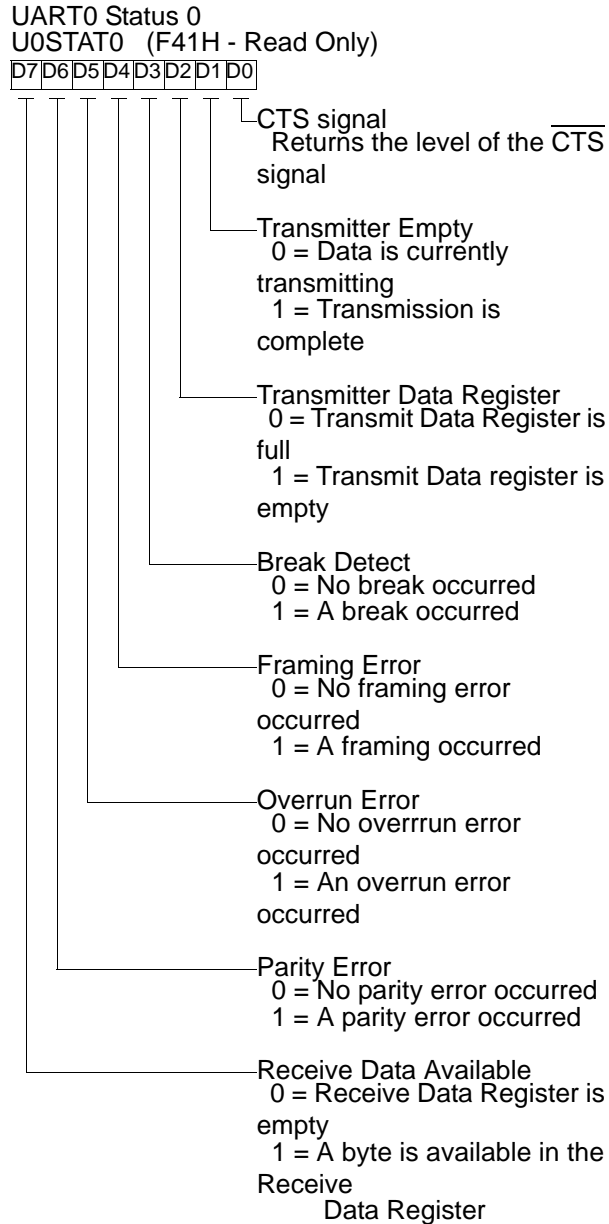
UART0 Status 0
U0STAT0 (F41H - Read Only)

| D7 | D6 | D5 | D4 | D3 | D2 | D1 | D0 |
|---|---|---|---|---|---|---|---|

CTS signal
Returns the level of the $\overline{CTS}$ signal

Transmitter Empty
0 = Data is currently transmitting
1 = Transmission is complete

Transmitter Data Register
0 = Transmit Data Register is full
1 = Transmit Data register is empty

Break Detect
0 = No break occurred
1 = A break occurred

Framing Error
0 = No framing error occurred
1 = A framing occurred

Overrun Error
0 = No overrrun error occurred
1 = An overrun error occurred

Parity Error
0 = No parity error occurred
1 = A parity error occurred

Receive Data Available
0 = Receive Data Register is empty
1 = A byte is available in the Receive Data Register